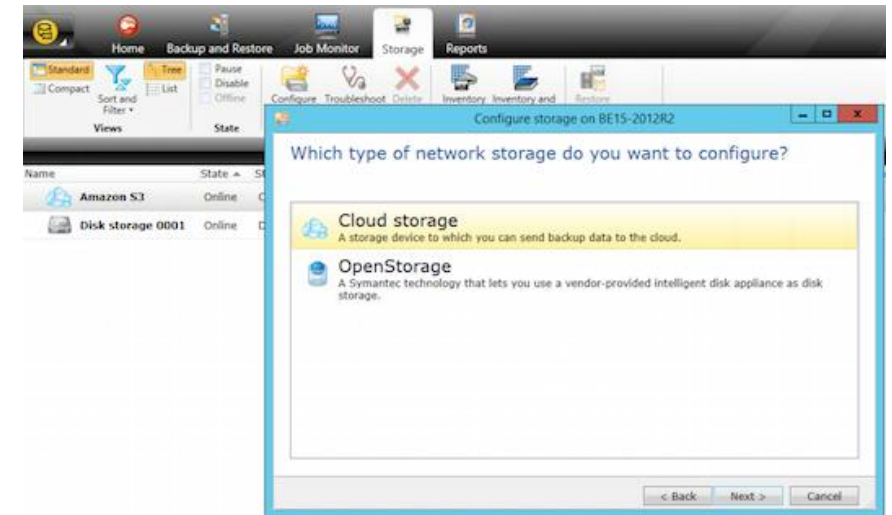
Home Backup and Restore Job Monitor Storage Reports

Standard Compact Sort and Filter Tree List Views

Pause Disable Offline State

Configure Troubleshoot Delete Inventory Inventory and Restore

Configure storage on BE15-2012R2

Which type of network storage do you want to configure?

Cloud storage
A storage device to which you can send backup data to the cloud.

OpenStorage
A Symantec technology that lets you use a vendor-provided intelligent disk appliance as disk storage.

< Back Next > Cancel

| Name | State | S |
|---|---|---|
| Amazon S3 | Online | C |
| Disk storage 0001 | Online | D |